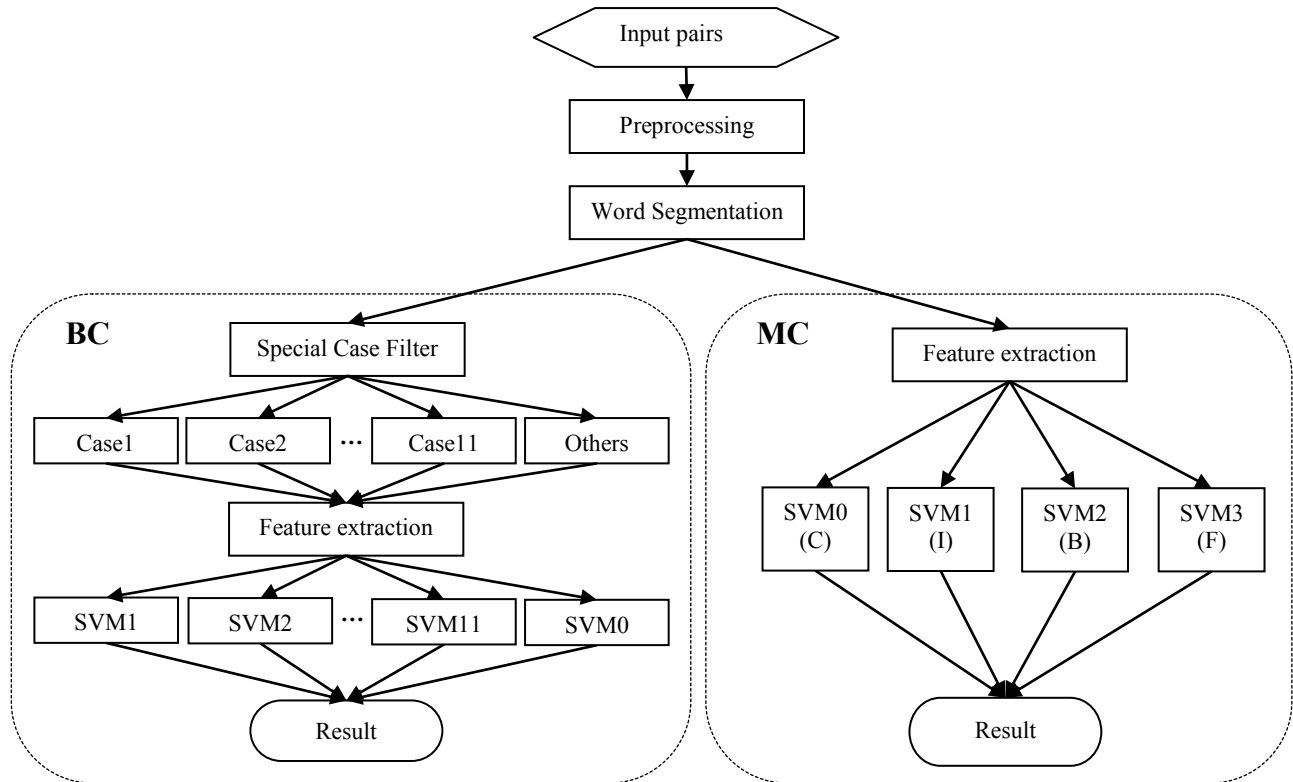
Input pairs

Preprocessing

Word Segmentation

BC

Special Case Filter

Case1

Case2

···

Case11

Others

Feature extraction

SVM1

SVM2

···

SVM11

SVM0

Result

MC

Feature extraction

SVM0
(C)

SVM1
(I)

SVM2
(B)

SVM3
(F)

Result